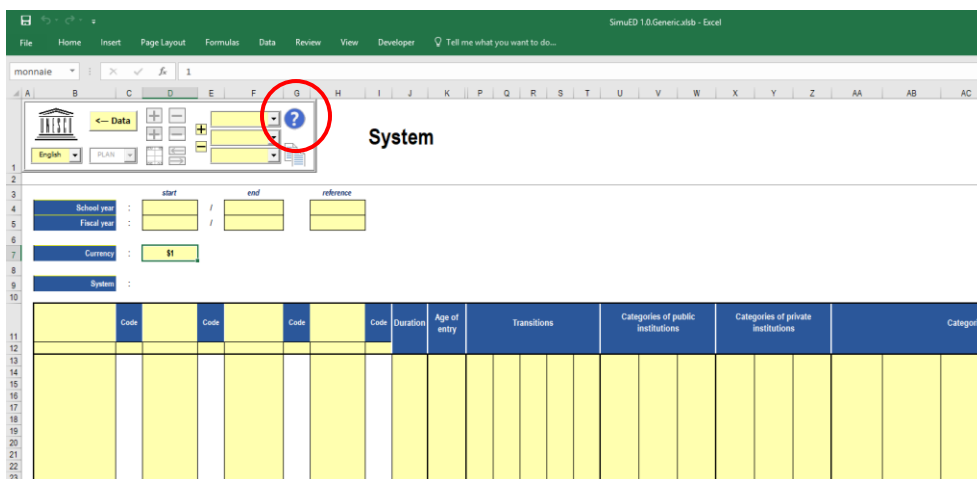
SimuED 1.0.Generic.xlsb - Excel

File Home Insert Page Layout Formulas Data Review View Developer Tell me what you want to do...

monnaie

1

A B C D E F G H I J K P Q R S T U V W X Y Z AA AB AC

UNESCO

← Data

English

PLAN

System

start end reference

School year : /

Fiscal year : /

Currency : $1

System :

| | Code | | Code | | Code | | Code | Duration | Age of entry | Transitions | Categories of public institutions | Categories of private institutions | Categor |
|---|---|---|---|---|---|---|---|---|---|---|---|---|---|

1 2 3 4 5 6 7 8 9 10 11 12 13 14 15 16 17 18 19 20 21 22 23